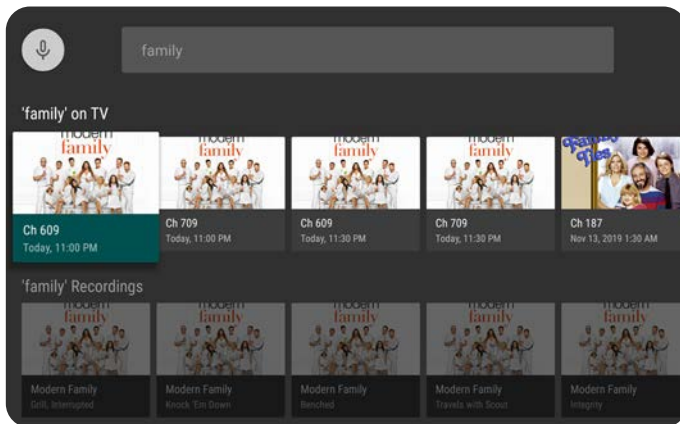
family

'family' on TV

modern family
Ch 609
Today, 11:00 PM

modern family
Ch 709
Today, 11:00 PM

modern family
Ch 609
Today, 11:30 PM

modern family
Ch 709
Today, 11:30 PM

Family Ties
Ch 187
Nov 13, 2019 1:30 AM

'family' Recordings

modern family
Modern Family
Grill, Interrupted

modern family
Modern Family
Knock 'Em Down

modern family
Modern Family
Benched

modern family
Modern Family
Travels with Scout

modern family
Modern Family
Integrity